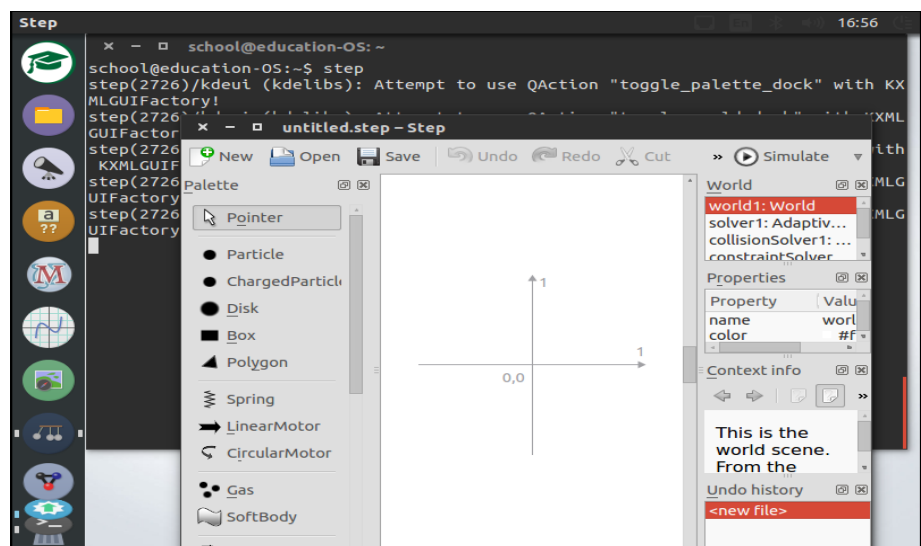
Step
16:56
school@education-OS: ~
school@education-OS:~$ step
step(2726)/kdeui (kdelibs): Attempt to use QAction "toggle_palette_dock" with KXMLGUIFactory!
step(2726)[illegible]
GUIFactor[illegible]
step(2726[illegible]
KXMLGUIF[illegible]
step(2726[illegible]
UIFactory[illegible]
step(2726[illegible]
UIFactory

untitled.step – Step
New Open Save Undo Redo Cut » Simulate
Palette
Pointer
Particle
ChargedParticl
Disk
Box
Polygon
Spring
LinearMotor
CircularMotor
Gas
SoftBody
1
1
0,0
World
world1: World
solver1: Adaptiv...
collisionSolver1: ...
constraintSolver
Properties
| Property | Valu |
|---|---|
| name | worl |
| color | #f |
Context info
This is the world scene. From the
Undo history
<new file>
a
??
M